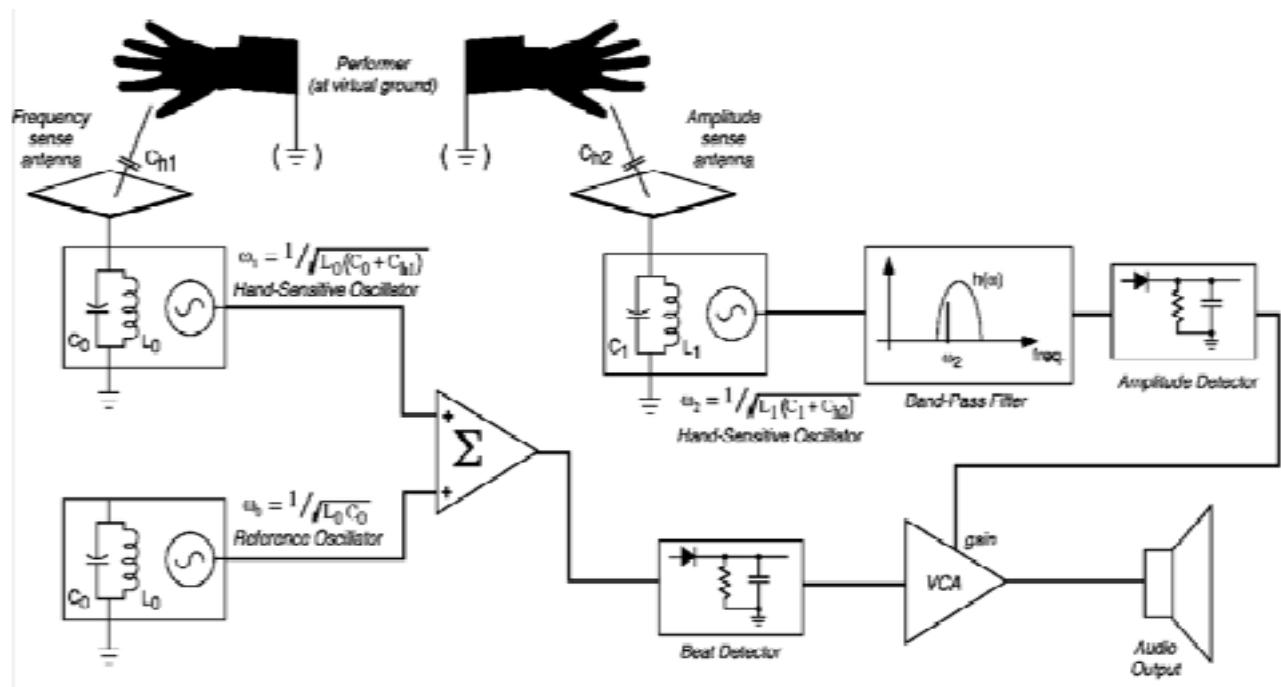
Performer
(at virtual ground)

Frequency sense antenna

$C_{h1}$

Amplitude sense antenna

$C_{h2}$

$\omega_1 = 1/\sqrt{L_0(C_0 + C_{h1})}$

Hand-Sensitive Oscillator

$C_0$

$L_0$

$C_1$

$L_1$

$h(\omega)$

$\omega_2$

freq.

Band-Pass Filter

Amplitude Detector

$\omega_2 = 1/\sqrt{L_1(C_1 + C_{h2})}$

Hand-Sensitive Oscillator

+

+

$\Sigma$

$\omega_0 = 1/\sqrt{L_0 C_0}$

Reference Oscillator

$C_0$

$L_0$

gain

VCA

Beat Detector

Audio Output